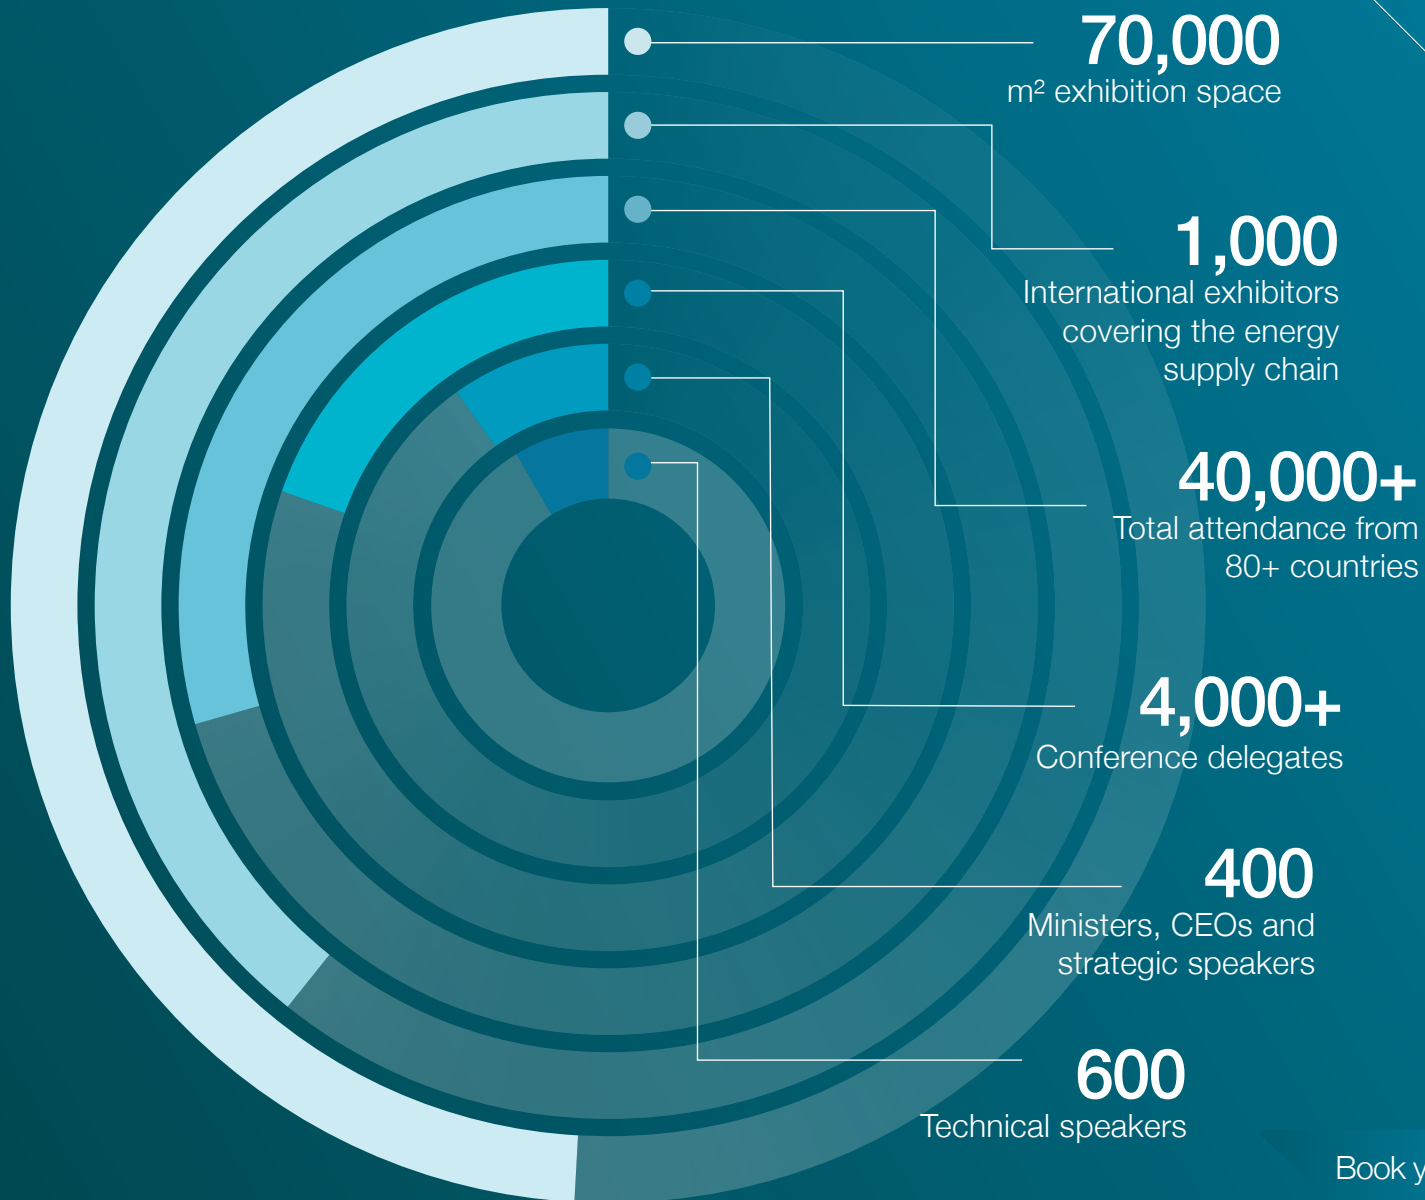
70,000
m² exhibition space

1,000
International exhibitors covering the energy supply chain

40,000+
Total attendance from 80+ countries

4,000+
Conference delegates

400
Ministers, CEOs and strategic speakers

600
Technical speakers

Book y